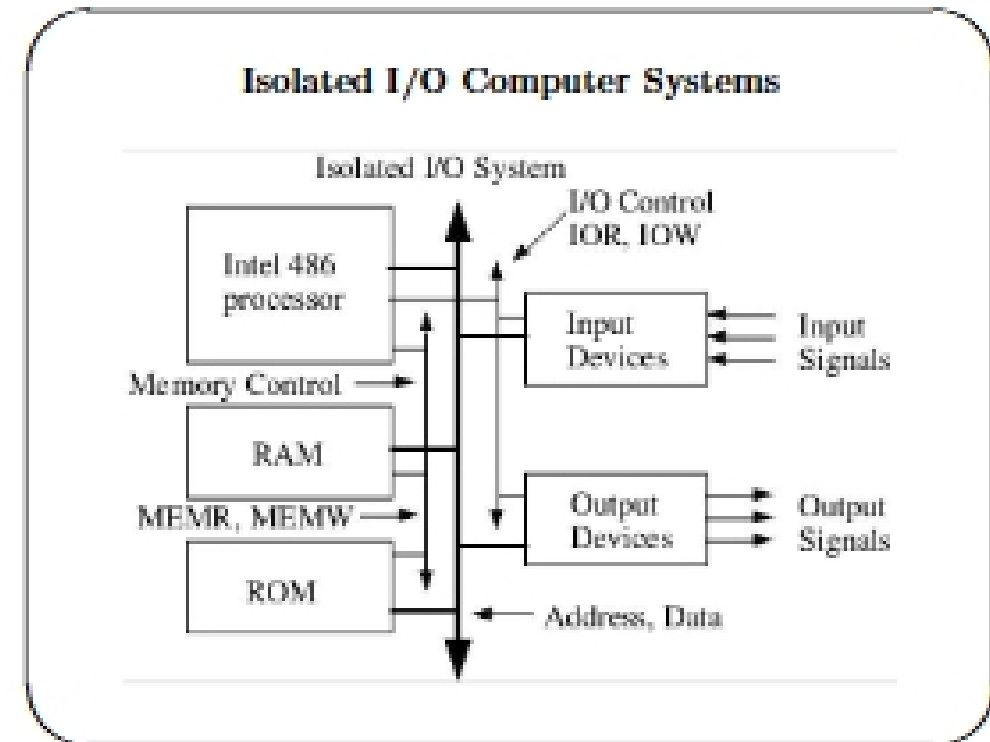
Isolated I/O Computer Systems

Isolated I/O System

I/O Control
IOR, IOW

Intel 486 processor

Input Devices

Input Signals

Memory Control

RAM

MEMR, MEMW

Output Devices

Output Signals

ROM

Address, Data